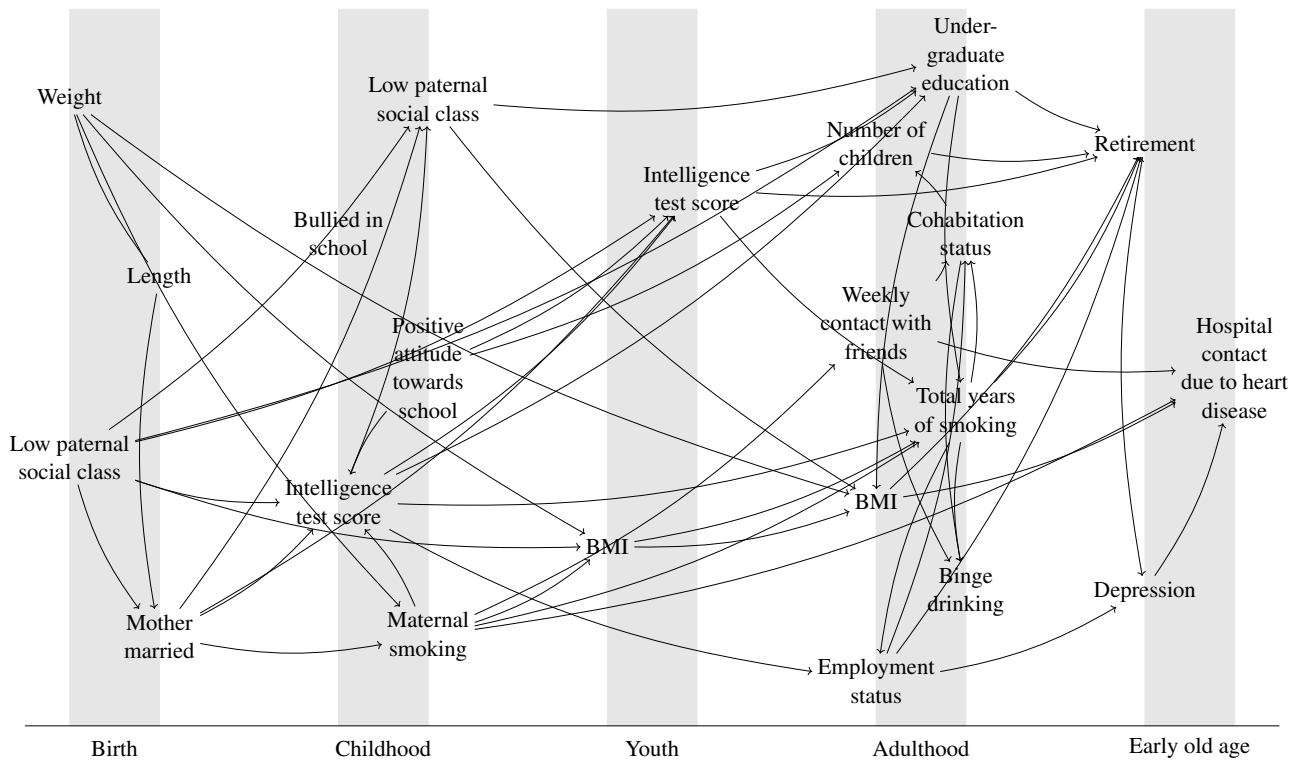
Weight

Length

Low paternal social class

Mother married

Low paternal social class

Bullied in school

Positive attitude towards school

Intelligence test score

Maternal smoking

Intelligence test score

BMI

Under-graduate education

Number of children

Cohabitation status

Weekly contact with friends

Total years of smoking

BMI

Binge drinking

Employment status

Retirement

Hospital contact due to heart disease

Depression

Birth

Childhood

Youth

Adulthood

Early old age